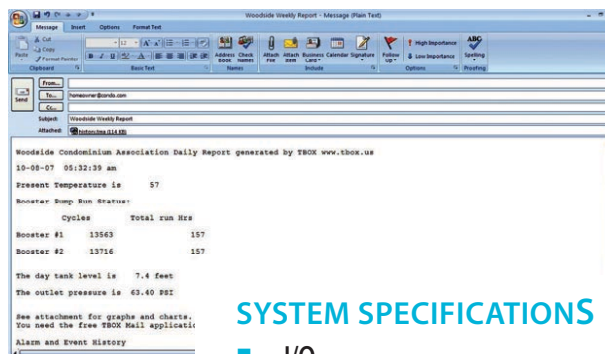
Woodside Weekly Report - Message (Plain Text)

Message Insert Options Format Text

Cut Copy Paste Format Painter Clipboard Basic Text Address Book Check Names Names Attach File Attach Item Business Card Calendar Signature Include Follow Up High Importance Low Importance Options Spelling Proofing

Send From... To... homeowner@condo.com Cc...

Subject: Woodside Weekly Report

Attached: history.tmx (14 KB)

Woodside Condominium Association Daily Report generated by TBOX www.tbox.us

10-08-07 05:32:39 am

Present Temperature is 57

Booster Pump Run Status:

| | Cycles | Total run Hrs |
|---|---|---|
| Booster #1 | 13563 | 157 |
| Booster #2 | 13716 | 157 |

The day tank level is 7.4 feet

The outlet pressure is 63.40 PSI

See attachment for graphs and charts.
You need the free TBOX Mail applicati

Alarm and Event History

SYSTEM SPECIFICATIONS

I/O